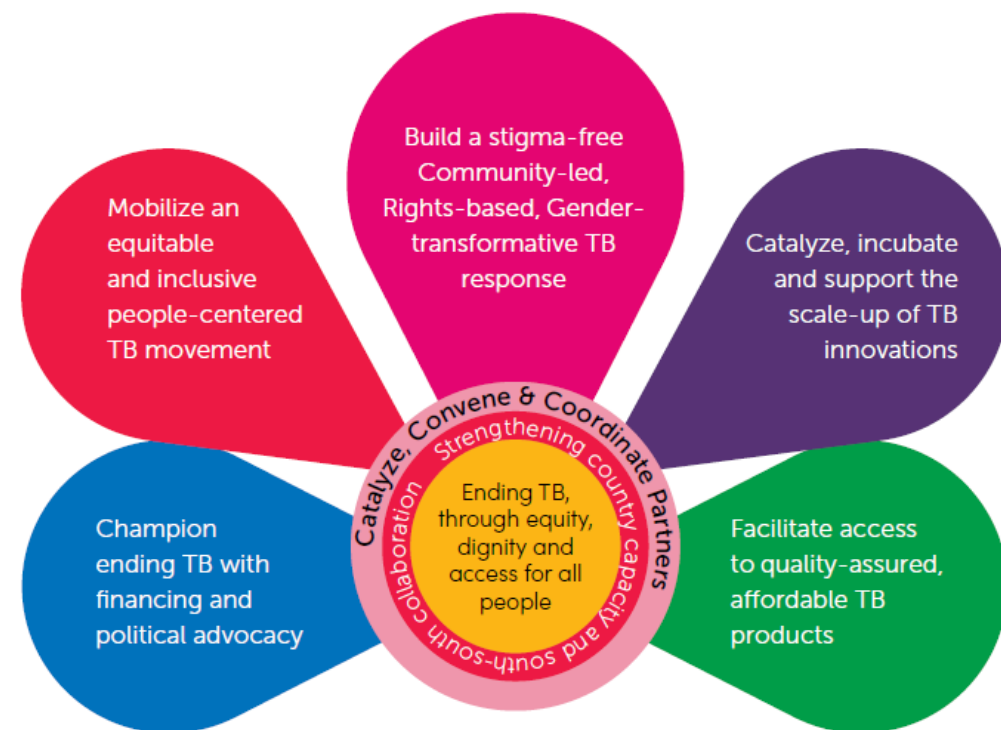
Build a stigma-free Community-led, Rights-based, Gender-transformative TB response

Mobilize an equitable and inclusive people-centered TB movement

Catalyze, incubate and support the scale-up of TB innovations

Champion ending TB with financing and political advocacy

Facilitate access to quality-assured, affordable TB products

Catalyze, Convene & Coordinate Partners

Strengthening country capacity and south-south collaboration

Ending TB, through equity, dignity and access for all people